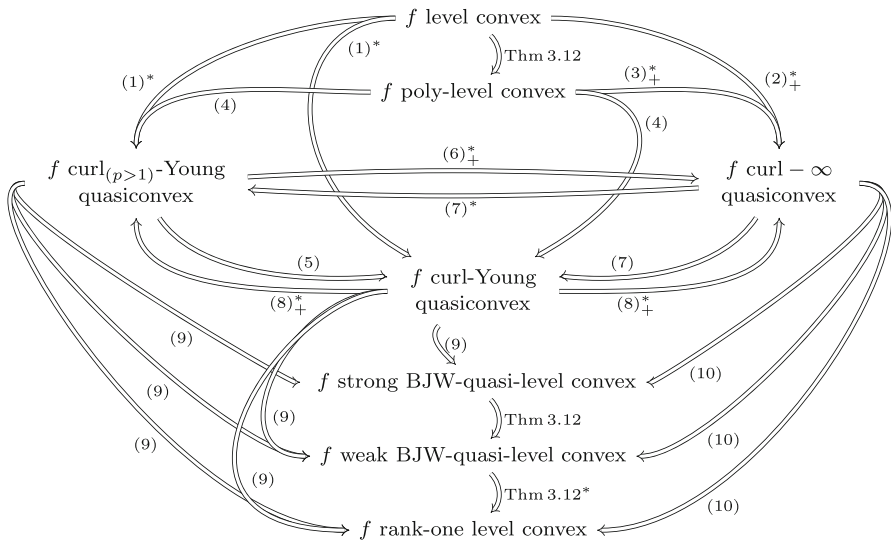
$f$ level convex

$(1)^*$

Thm 3.12

$(1)^*$

$(3)^*_+$

$(2)^*_+$

$(4)$

$f$ poly-level convex

$(4)$

$f$ curl$_{(p>1)}$-Young quasiconvex

$(6)^*_+$

$f$ curl $-\infty$ quasiconvex

$(7)^*$

$(5)$

$(7)$

$f$ curl-Young quasiconvex

$(8)^*_+$

$(8)^*_+$

$(9)$

$(9)$

$f$ strong BJW-quasi-level convex

$(10)$

$(9)$

Thm 3.12

$(9)$

$f$ weak BJW-quasi-level convex

$(10)$

$(9)$

$(9)$

Thm $3.12^*$

$(10)$

$f$ rank-one level convex